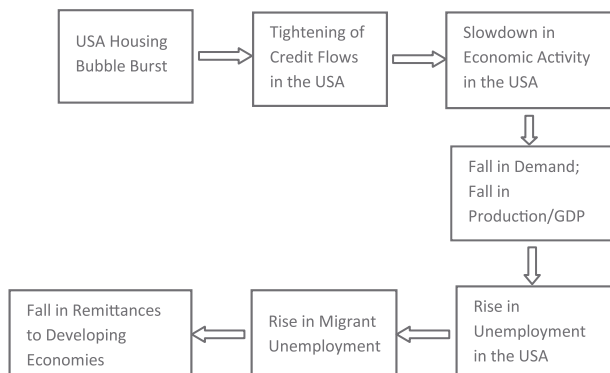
USA Housing Bubble Burst

Tightening of Credit Flows in the USA

Slowdown in Economic Activity in the USA

Fall in Demand; Fall in Production/GDP

Rise in Unemployment in the USA

Rise in Migrant Unemployment

Fall in Remittances to Developing Economies